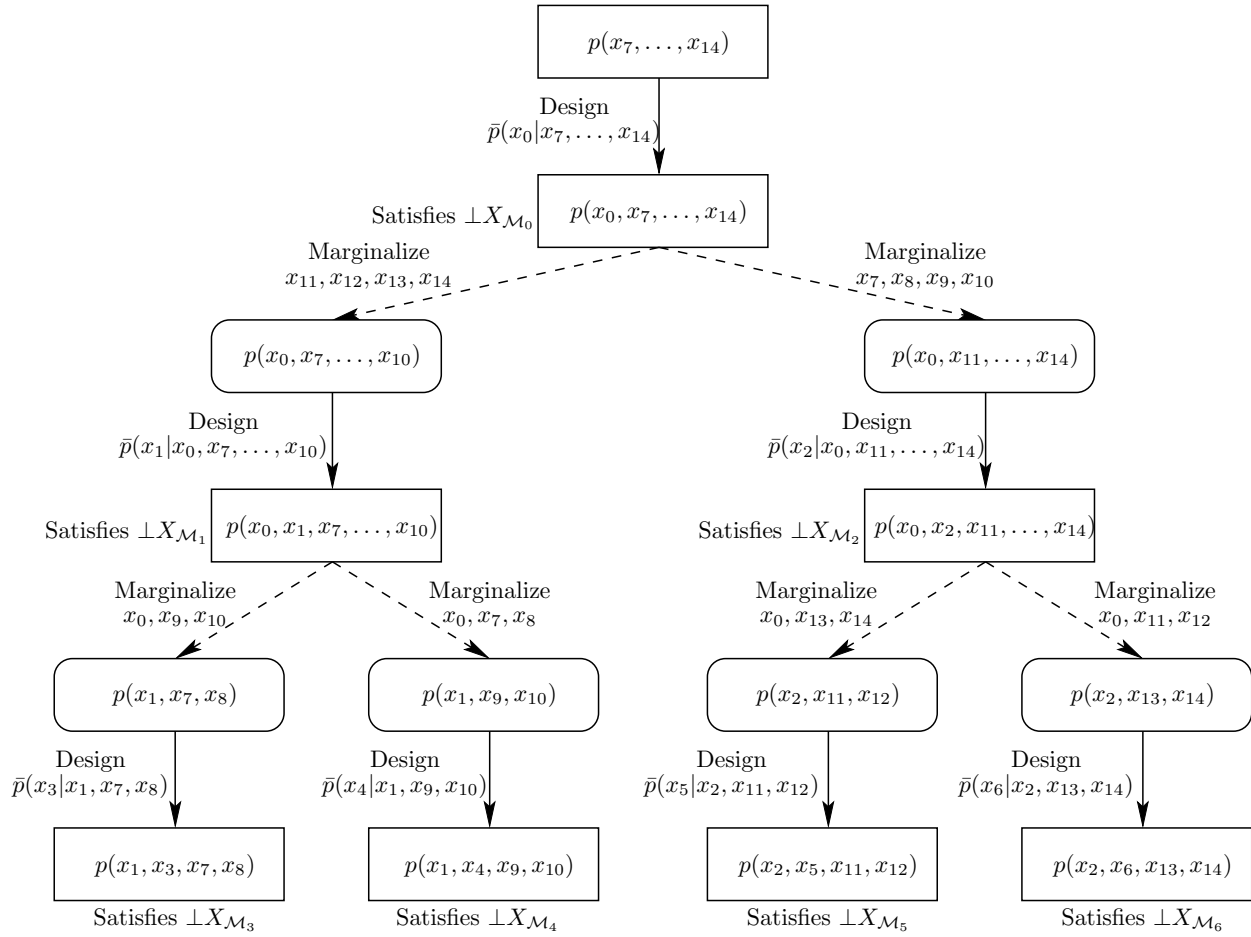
$p(x_7,\ldots,x_{14})$

Design
$\bar{p}(x_0|x_7,\ldots,x_{14})$

Satisfies $\perp X_{\mathcal{M}_0}$ $p(x_0,x_7,\ldots,x_{14})$

Marginalize
$x_{11},x_{12},x_{13},x_{14}$

Marginalize
$x_7,x_8,x_9,x_{10}$

$p(x_0,x_7,\ldots,x_{10})$

$p(x_0,x_{11},\ldots,x_{14})$

Design
$\bar{p}(x_1|x_0,x_7,\ldots,x_{10})$

Design
$\bar{p}(x_2|x_0,x_{11},\ldots,x_{14})$

Satisfies $\perp X_{\mathcal{M}_1}$ $p(x_0,x_1,x_7,\ldots,x_{10})$

Satisfies $\perp X_{\mathcal{M}_2}$ $p(x_0,x_2,x_{11},\ldots,x_{14})$

Marginalize
$x_0,x_9,x_{10}$

Marginalize
$x_0,x_7,x_8$

Marginalize
$x_0,x_{13},x_{14}$

Marginalize
$x_0,x_{11},x_{12}$

$p(x_1,x_7,x_8)$

$p(x_1,x_9,x_{10})$

$p(x_2,x_{11},x_{12})$

$p(x_2,x_{13},x_{14})$

Design
$\bar{p}(x_3|x_1,x_7,x_8)$

Design
$\bar{p}(x_4|x_1,x_9,x_{10})$

Design
$\bar{p}(x_5|x_2,x_{11},x_{12})$

Design
$\bar{p}(x_6|x_2,x_{13},x_{14})$

$p(x_1,x_3,x_7,x_8)$

$p(x_1,x_4,x_9,x_{10})$

$p(x_2,x_5,x_{11},x_{12})$

$p(x_2,x_6,x_{13},x_{14})$

Satisfies $\perp X_{\mathcal{M}_3}$

Satisfies $\perp X_{\mathcal{M}_4}$

Satisfies $\perp X_{\mathcal{M}_5}$

Satisfies $\perp X_{\mathcal{M}_6}$